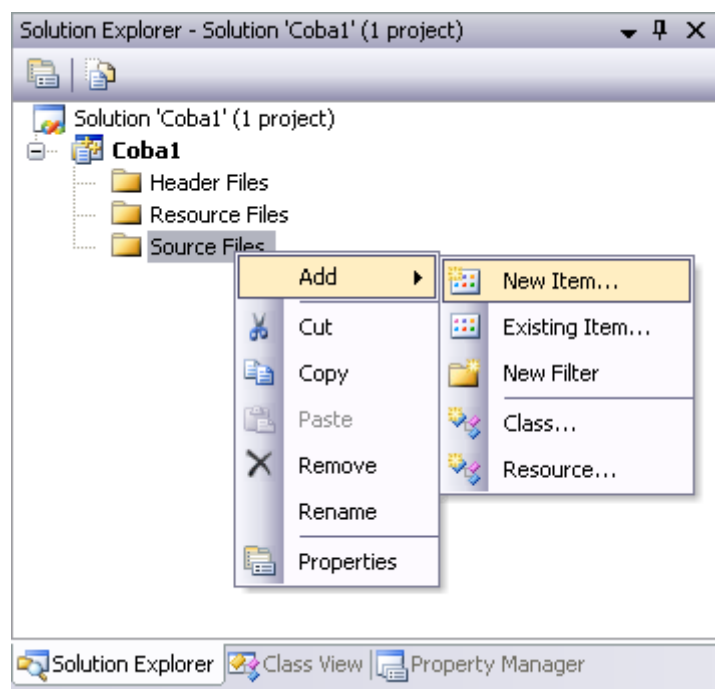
Solution Explorer - Solution 'Coba1' (1 project)

Solution 'Coba1' (1 project)
Coba1
Header Files
Resource Files
Source Files

Add
Cut
Copy
Paste
Remove
Rename
Properties

New Item...
Existing Item...
New Filter
Class...
Resource...

Solution Explorer
Class View
Property Manager